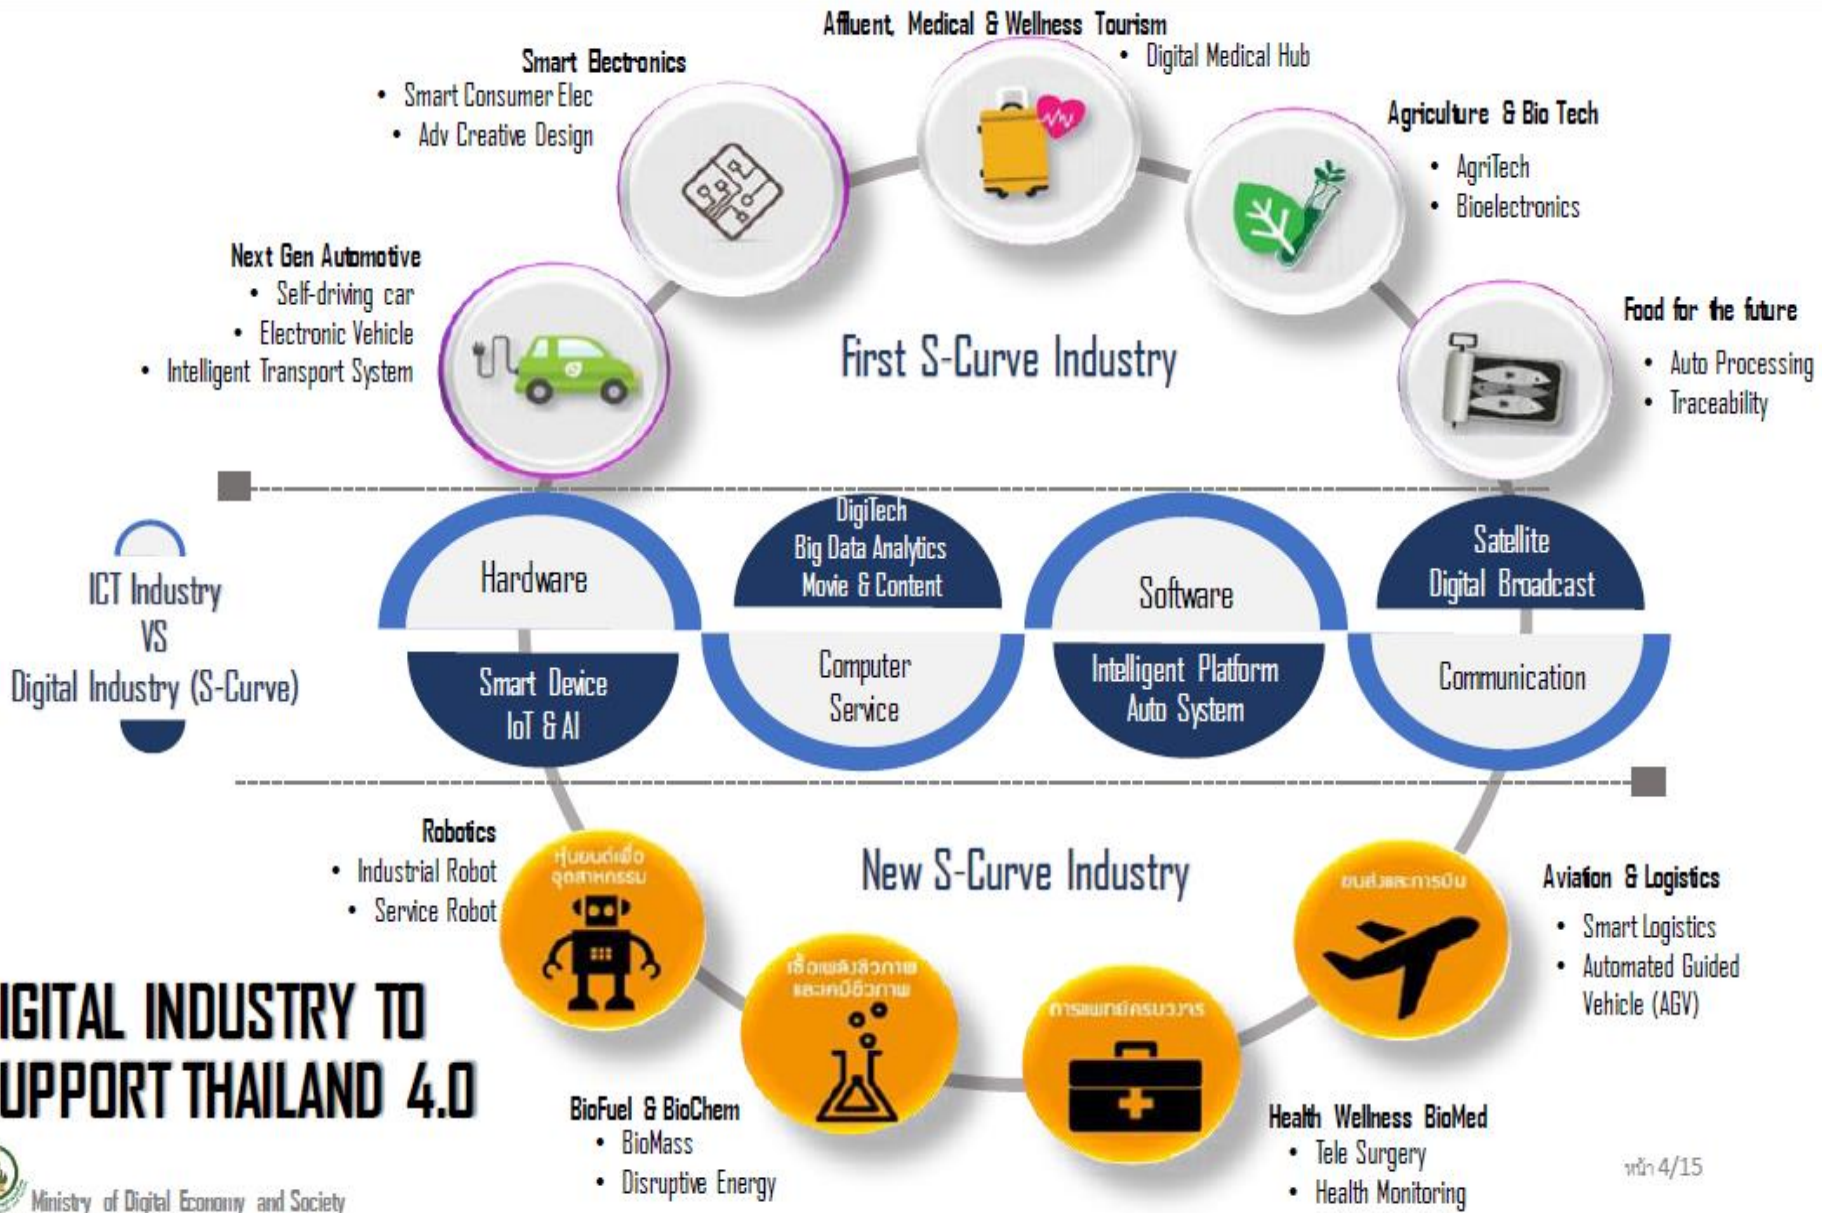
Affluent Medical & Wellness Tourism
• Digital Medical Hub

Smart Electronics
• Smart Consumer Elec
• Adv Creative Design

Agriculture & Bio Tech
• AgriTech
• Bioelectronics

Next Gen Automotive
• Self-driving car
• Electronic Vehicle
• Intelligent Transport System

First S-Curve Industry

Food for the future
• Auto Processing
• Traceability

ICT Industry
VS
Digital Industry (S-Curve)

Hardware

DigiTech
Big Data Analytics
Movie & Content

Software

Satellite
Digital Broadcast

Smart Device
IoT & AI

Computer
Service

Intelligent Platform
Auto System

Communication

Robotics
• Industrial Robot
• Service Robot

หุ่นยนต์เพื่ออุตสาหกรรม

New S-Curve Industry

ขนส่งและการบิน

Aviation & Logistics
• Smart Logistics
• Automated Guided Vehicle (AGV)

เชื้อเพลิงชีวภาพและเคมีชีวภาพ

การแพทย์ครบวงจร

IGITAL INDUSTRY TO
UPPORT THAILAND 4.0

BioFuel & BioChem
• BioMass
• Disruptive Energy

Health Wellness BioMed
• Tele Surgery
• Health Monitoring

หน้า 4/15

Ministry of Digital Economy and Society